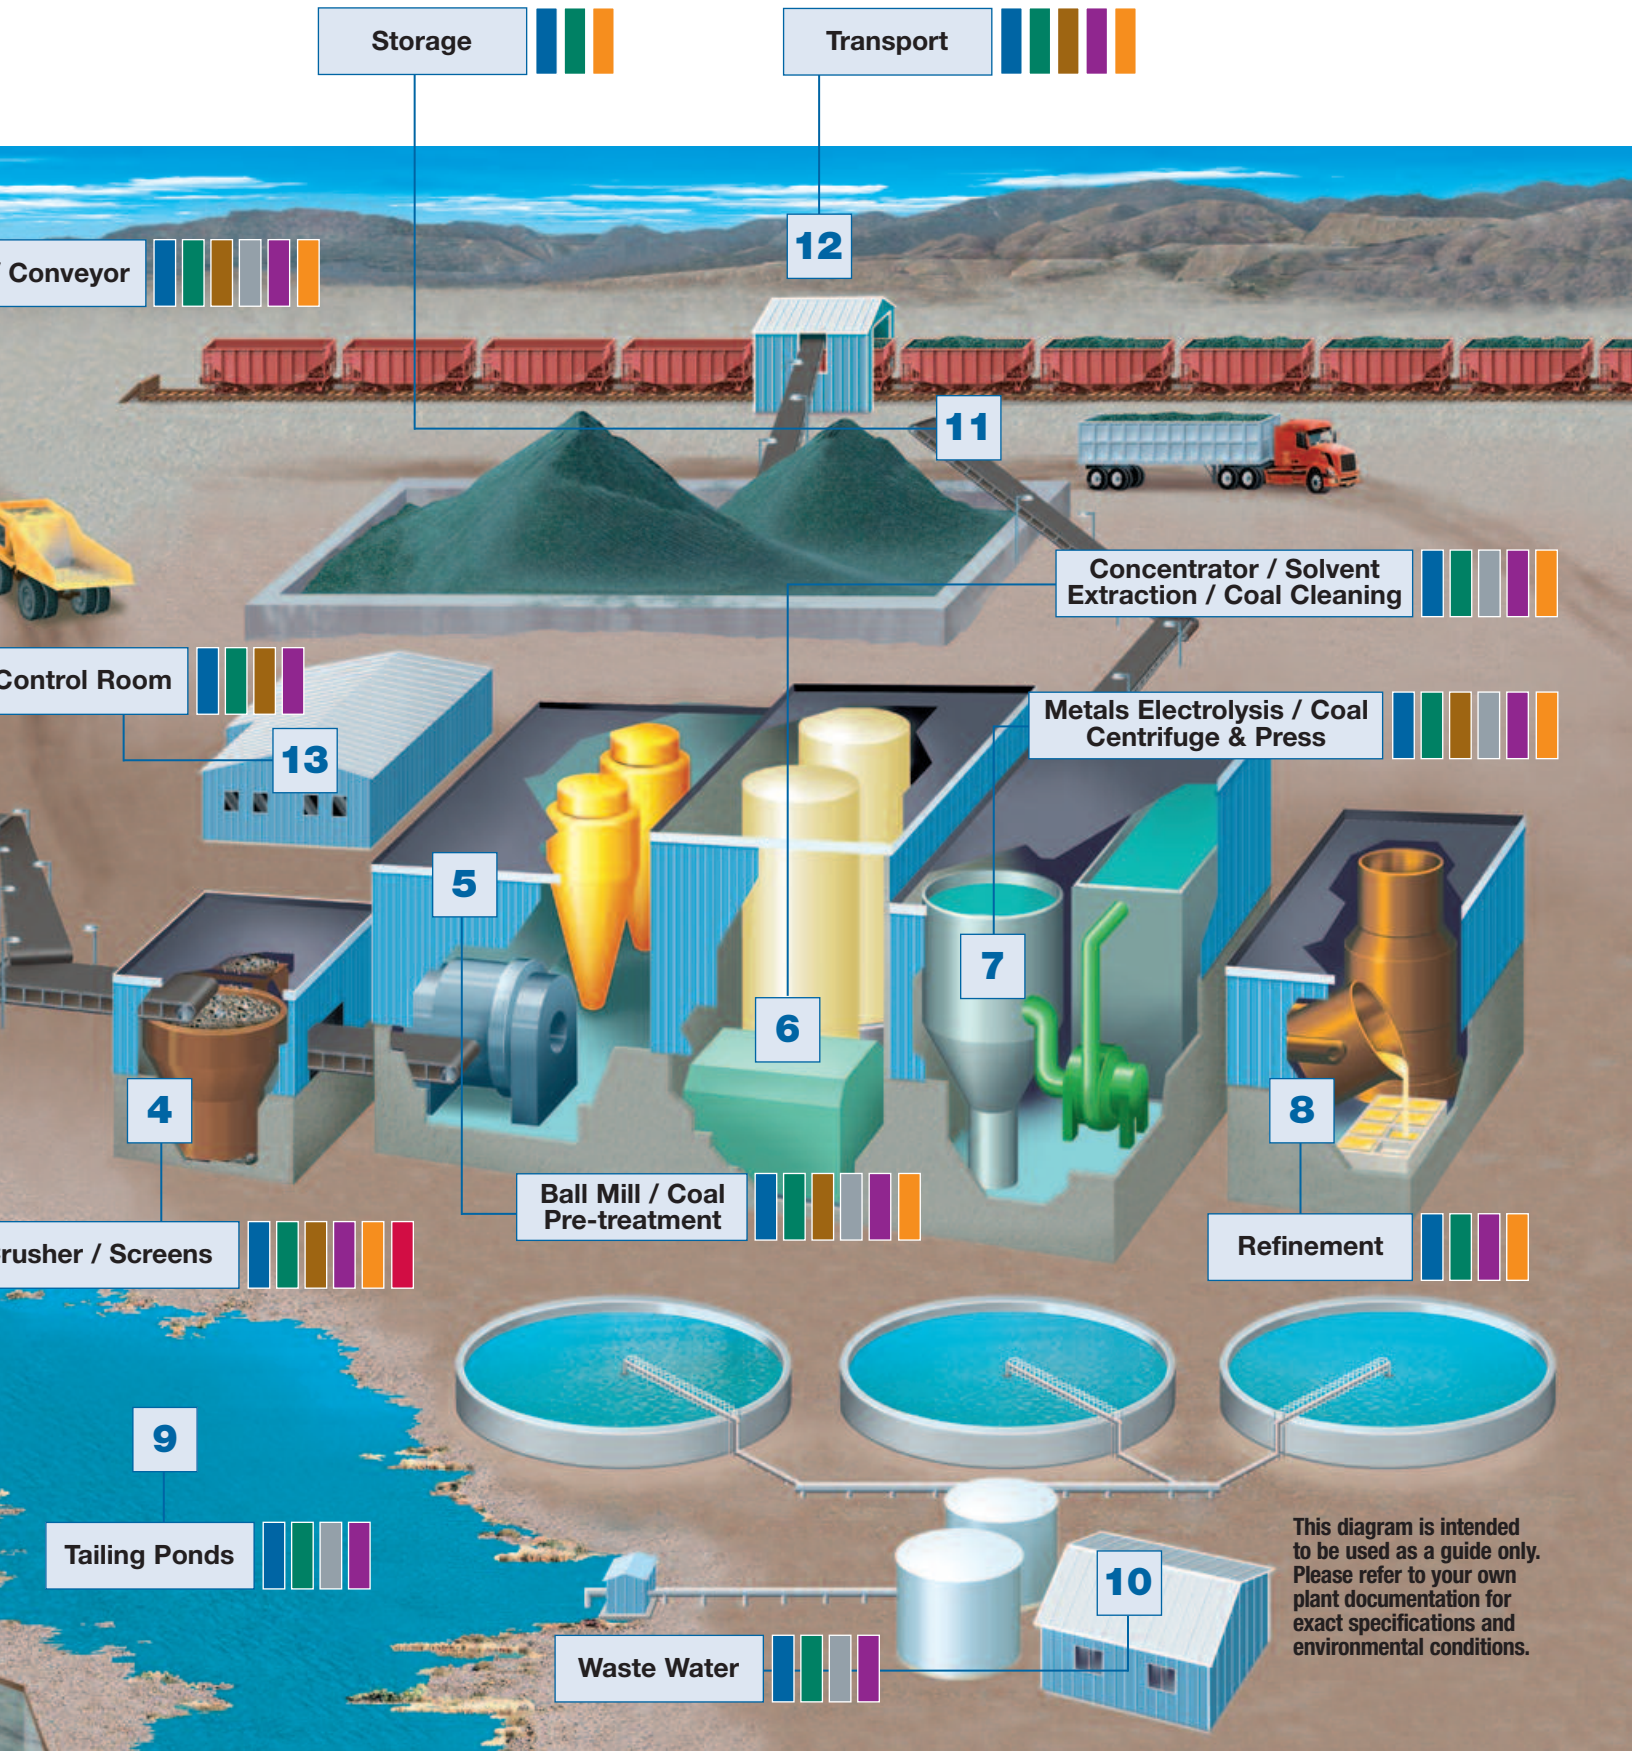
Storage

Transport

12

Conveyor

11

Concentrator / Solvent Extraction / Coal Cleaning

Control Room

13

Metals Electrolysis / Coal Centrifuge & Press

5

7

6

4

8

Ball Mill / Coal Pre-treatment

rusher / Screens

Refinement

9

Tailing Ponds

This diagram is intended to be used as a guide only. Please refer to your own plant documentation for exact specifications and environmental conditions.

10

Waste Water